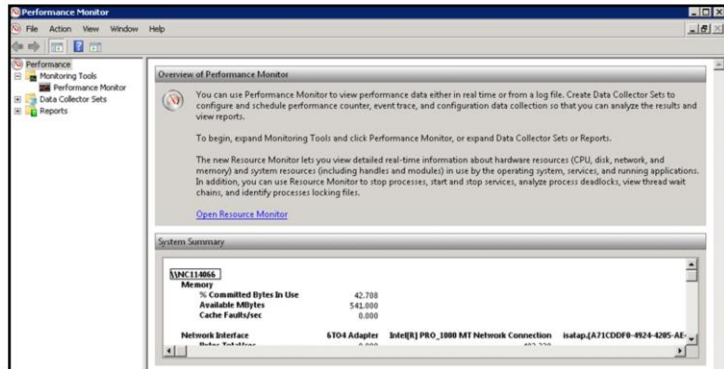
Performance Monitor

File Action View Window Help

Performance
Monitoring Tools
Performance Monitor
Data Collector Sets
Reports

Overview of Performance Monitor

You can use Performance Monitor to view performance data either in real time or from a log file. Create Data Collector Sets to configure and schedule performance counter, event trace, and configuration data collection so that you can analyze the results and view reports.

To begin, expand Monitoring Tools and click Performance Monitor, or expand Data Collector Sets or Reports.

The new Resource Monitor lets you view detailed real-time information about hardware resources (CPU, disk, network, and memory) and system resources (including handles and modules) in use by the operating system, services, and running applications. In addition, you can use Resource Monitor to stop processes, start and stop services, analyze process deadlocks, view thread wait chains, and identify processes locking files.

Open Resource Monitor

System Summary

\\NC114066
Memory
% Committed Bytes In Use 42.708
Available MBytes 541.000
Cache Faults/sec 0.000

Network Interface 6TO4 Adapter Intel[R] PRO_1000 MT Network Connection isatap.{A71CDDF0-4924-4205-AE-
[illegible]